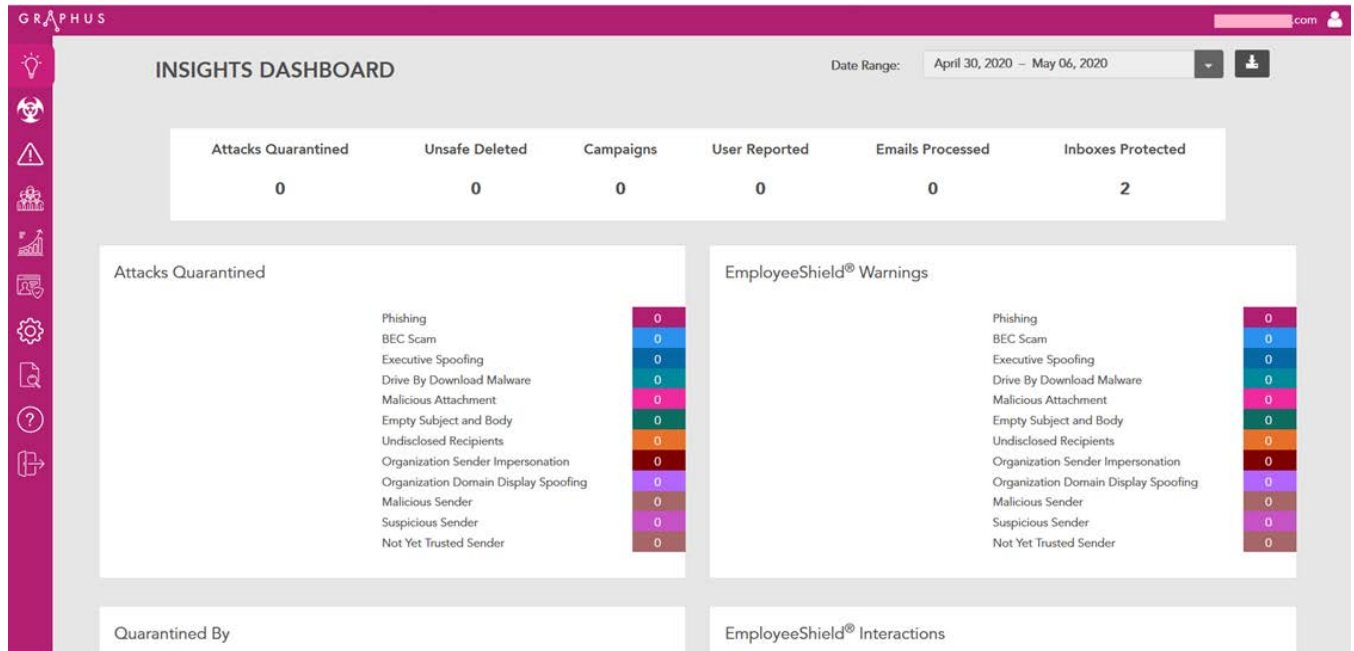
GRAPHUS

.com

INSIGHTS DASHBOARD

Date Range: April 30, 2020 – May 06, 2020

| Attacks Quarantined | Unsafe Deleted | Campaigns | User Reported | Emails Processed | Inboxes Protected |
|---|---|---|---|---|---|
| 0 | 0 | 0 | 0 | 0 | 2 |

Attacks Quarantined

| | |
|---|---|
| Phishing | 0 |
| BEC Scam | 0 |
| Executive Spoofing | 0 |
| Drive By Download Malware | 0 |
| Malicious Attachment | 0 |
| Empty Subject and Body | 0 |
| Undisclosed Recipients | 0 |
| Organization Sender Impersonation | 0 |
| Organization Domain Display Spoofing | 0 |
| Malicious Sender | 0 |
| Suspicious Sender | 0 |
| Not Yet Trusted Sender | 0 |

EmployeeShield® Warnings

| | |
|---|---|
| Phishing | 0 |
| BEC Scam | 0 |
| Executive Spoofing | 0 |
| Drive By Download Malware | 0 |
| Malicious Attachment | 0 |
| Empty Subject and Body | 0 |
| Undisclosed Recipients | 0 |
| Organization Sender Impersonation | 0 |
| Organization Domain Display Spoofing | 0 |
| Malicious Sender | 0 |
| Suspicious Sender | 0 |
| Not Yet Trusted Sender | 0 |

Quarantined By

EmployeeShield® Interactions